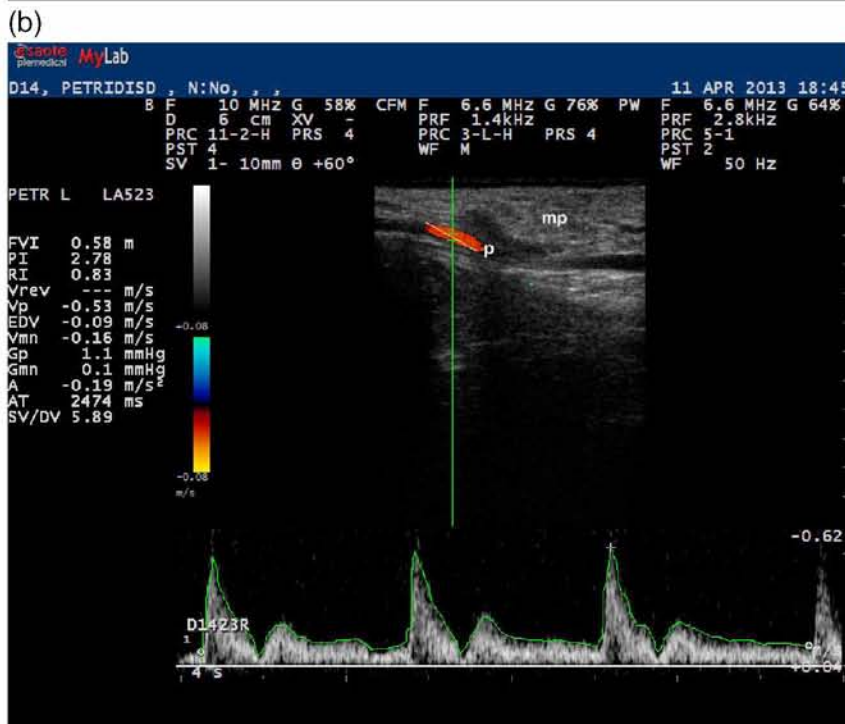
(b)

esaote piemedical MyLab

D14, PETRIDISD , N:No, , ,

11 APR 2013 18:45

B F 10 MHz G 58%
D 6 cm XV -
PRC 11-2-H PRS 4
PST 4
SV 1- 10mm θ +60°

CFM F 6.6 MHz G 76%
PRF 1.4kHz
PRC 3-L-H PRS 4
WF M

PW F 6.6 MHz G 64%
PRF 2.8kHz
PRC 5-1
PST 2
WF 50 Hz

PETR L LA523

FVI 0.58 m
PI 2.78
RI 0.83
Vrev --- m/s
Vp -0.53 m/s
EDV -0.09 m/s
Vmn -0.16 m/s
Gp 1.1 mmHg
Gmn 0.1 mmHg
A -0.19 m/s²
AT 2474 ms
SV/DV 5.89

-0.08

-0.08
m/s

mp

p

-0.62

D1423R
1

4 s

+0.04